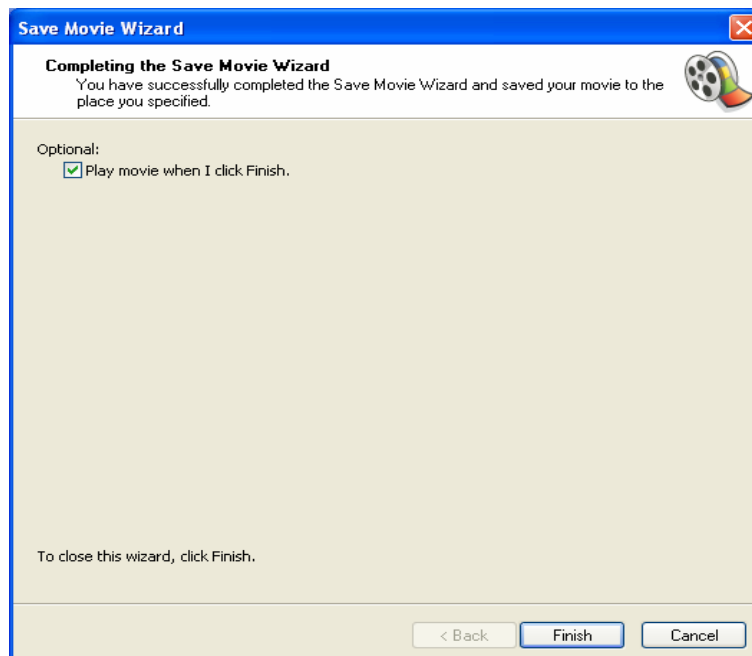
Save Movie Wizard

Completing the Save Movie Wizard
You have successfully completed the Save Movie Wizard and saved your movie to the place you specified.

Optional:
Play movie when I click Finish.

To close this wizard, click Finish.

< Back
Finish
Cancel